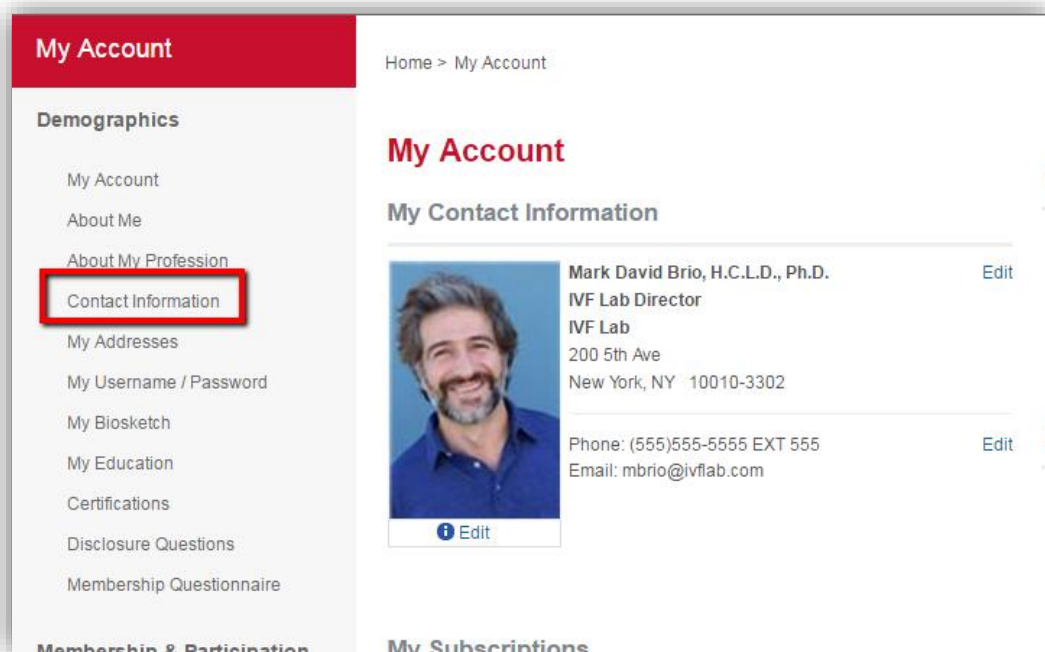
My Account

Demographics

My Account

About Me

About My Profession

Contact Information

My Addresses

My Username / Password

My Biosketch

My Education

Certifications

Disclosure Questions

Membership Questionnaire

Membership & Participation

Home > My Account

My Account

My Contact Information

Mark David Brio, H.C.L.D., Ph.D.
IVF Lab Director
IVF Lab
200 5th Ave
New York, NY 10010-3302

Edit

Phone: (555)555-5555 EXT 555
Email: mbrio@ivflab.com

Edit

Edit

My Subscriptions